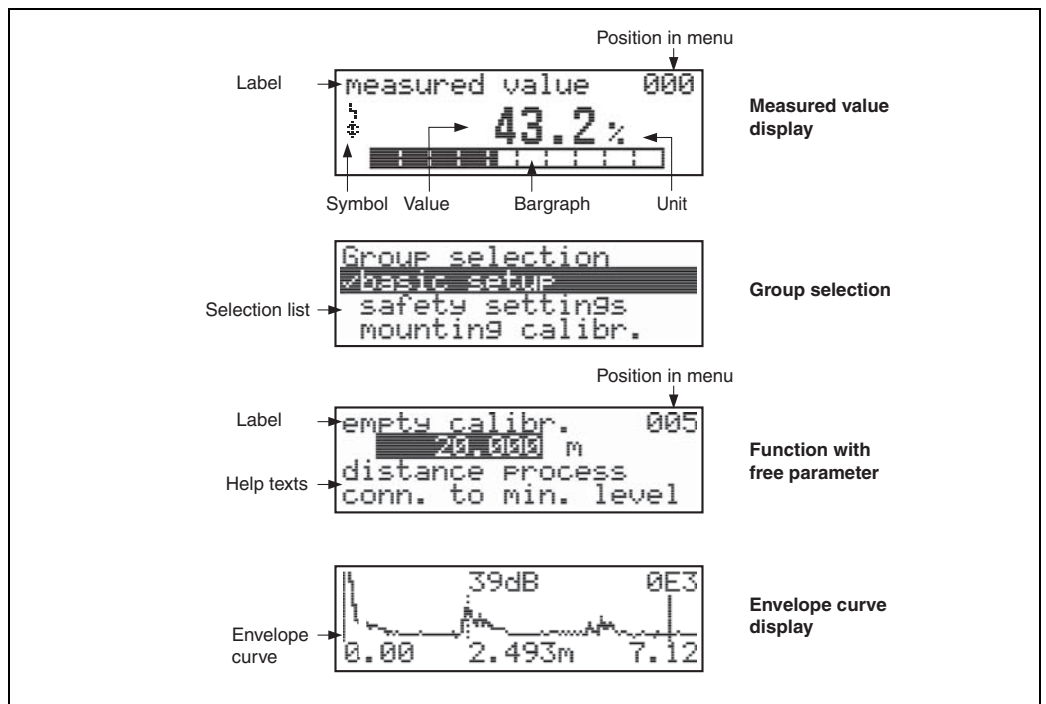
Position in menu

Label

measured value 000

43.2 %

Measured value display

Symbol Value Bargraph Unit

Group selection
✓basic setup
safety settings
mounting calibr.

Selection list

Group selection

Position in menu

Label

empty calibr. 005
20.000 m
distance process
conn. to min. level

Help texts

Function with free parameter

39dB 0E3

0.00 2.493m 7.12

Envelope curve

Envelope curve display